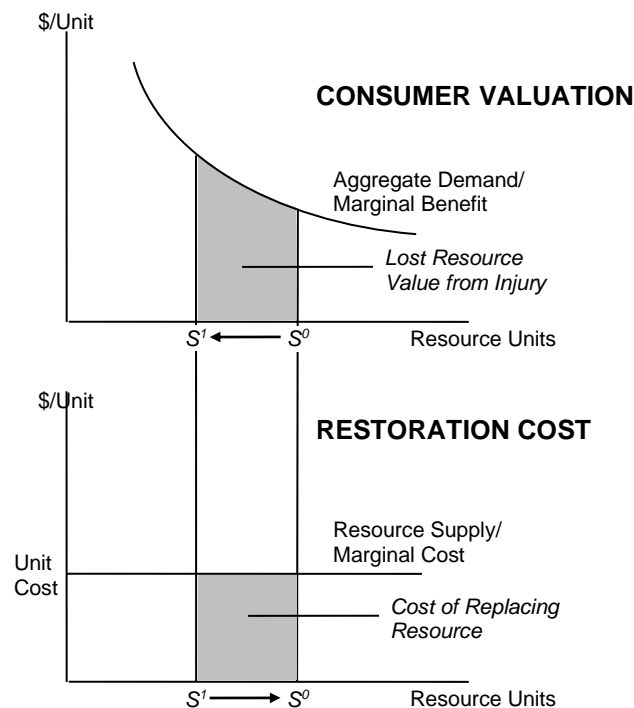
$/Unit

CONSUMER VALUATION

Aggregate Demand/ Marginal Benefit

Lost Resource Value from Injury

$S^1$ $S^0$

Resource Units

$/Unit

RESTORATION COST

Resource Supply/ Marginal Cost

Unit Cost

Cost of Replacing Resource

$S^1$ $S^0$

Resource Units